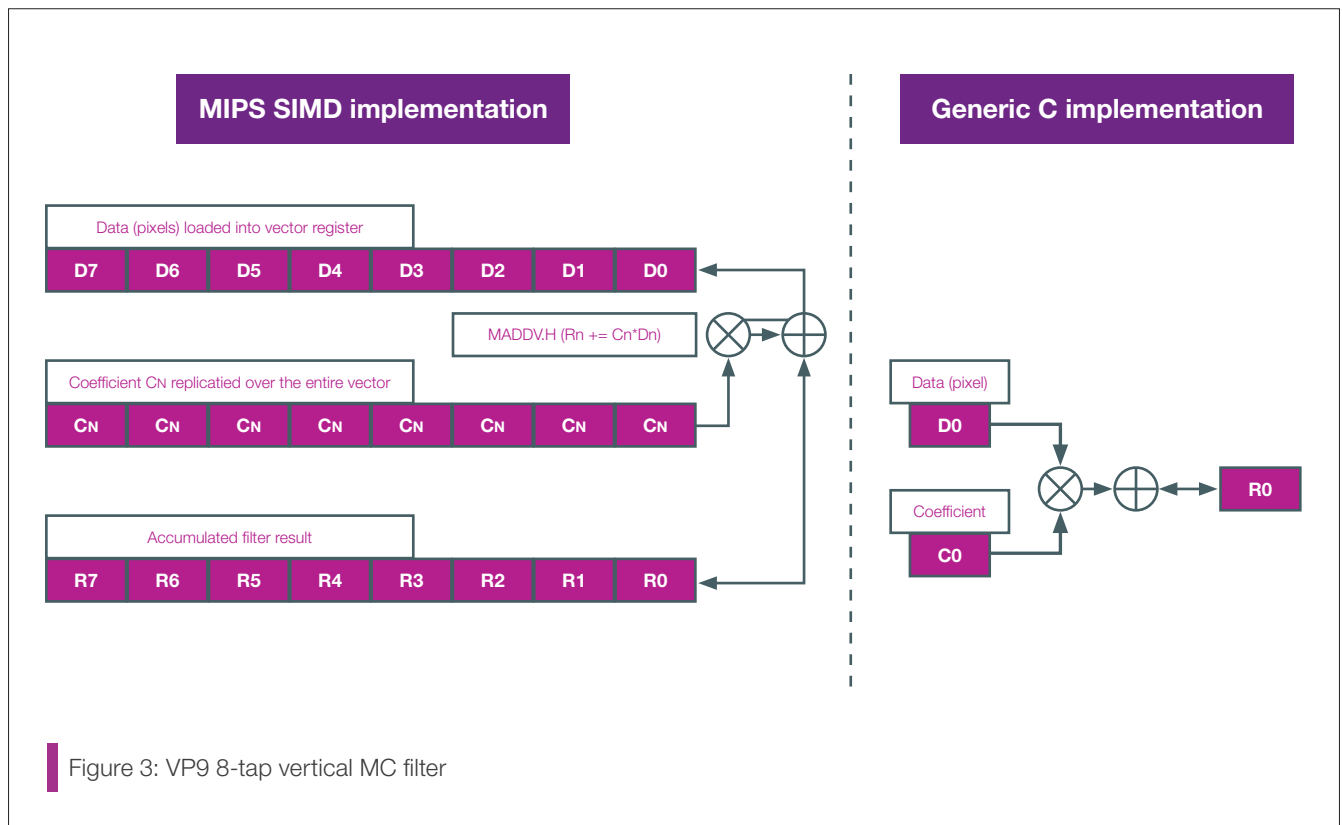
MIPS SIMD implementation

Generic C implementation

Data (pixels) loaded into vector register

| D7 | D6 | D5 | D4 | D3 | D2 | D1 | D0 |
|---|---|---|---|---|---|---|---|

MADDV.H (Rn += Cn*Dn)

Coefficient CN replicatied over the entire vector

| CN | CN | CN | CN | CN | CN | CN | CN |
|---|---|---|---|---|---|---|---|

Accumulated filter result

| R7 | R6 | R5 | R4 | R3 | R2 | R1 | R0 |
|---|---|---|---|---|---|---|---|

Data (pixel)

D0

Coefficient

C0

R0

Figure 3: VP9 8-tap vertical MC filter